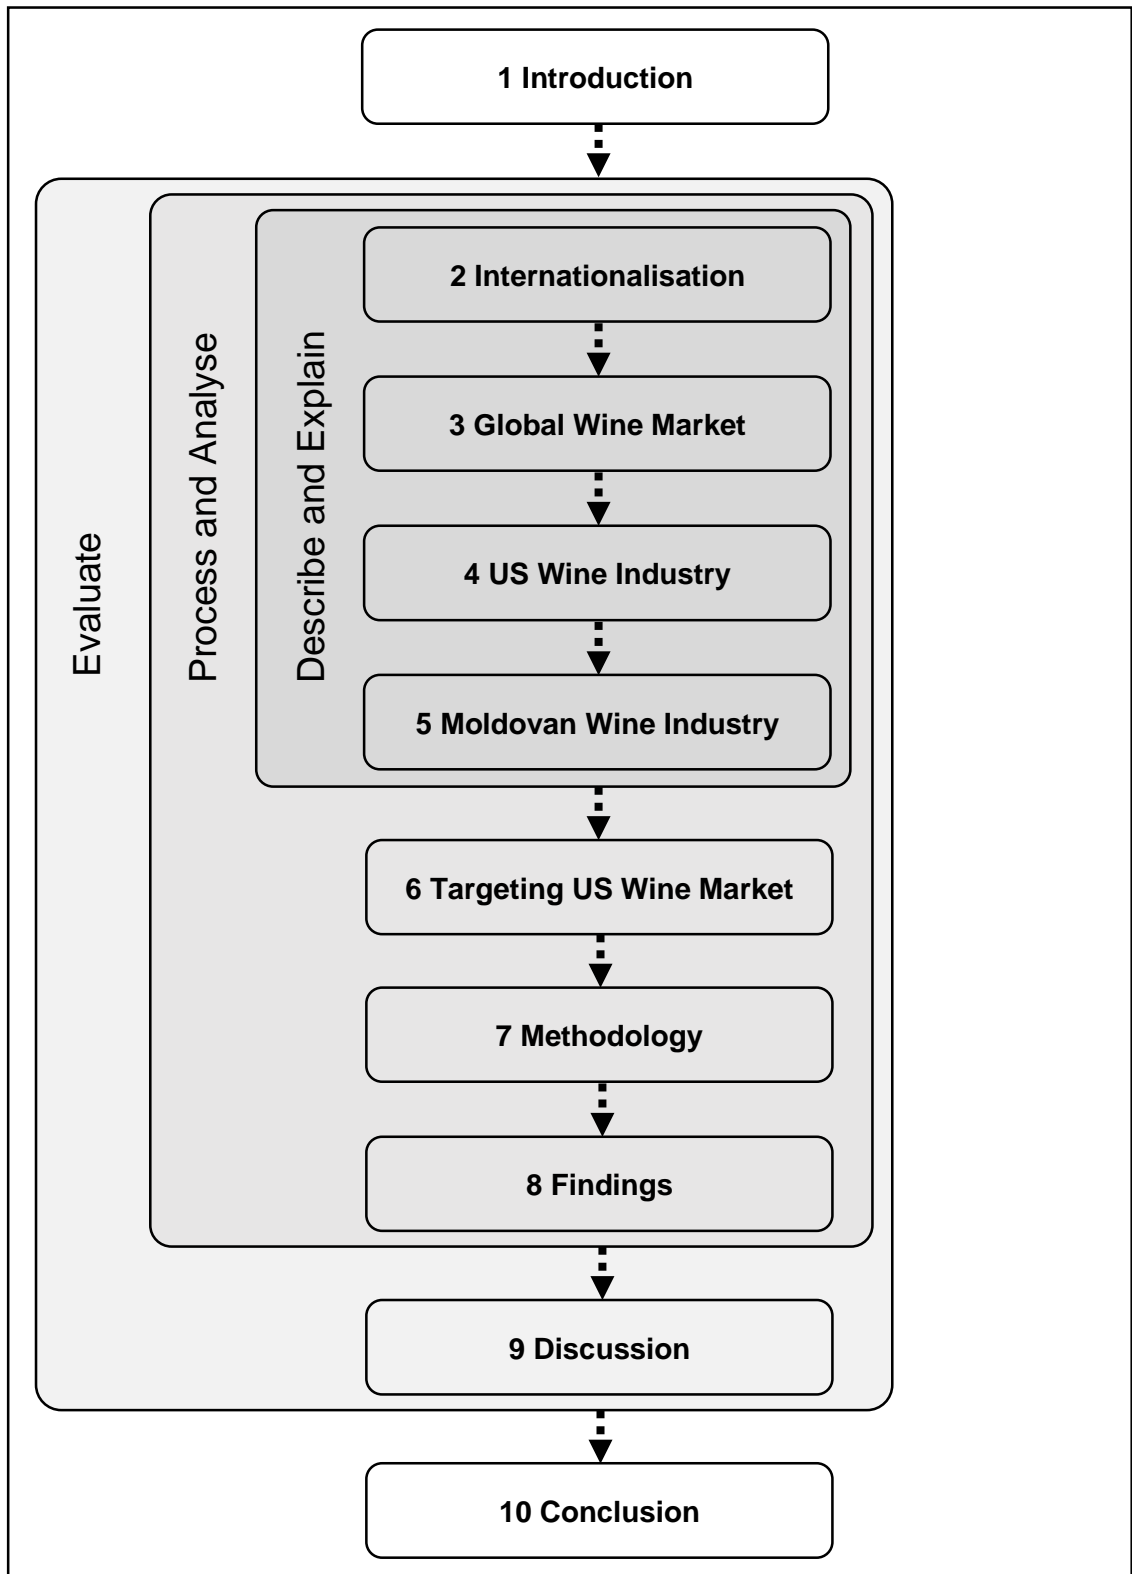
1 Introduction

Evaluate

Process and Analyse

Describe and Explain

2 Internationalisation

3 Global Wine Market

4 US Wine Industry

5 Moldovan Wine Industry

6 Targeting US Wine Market

7 Methodology

8 Findings

9 Discussion

10 Conclusion